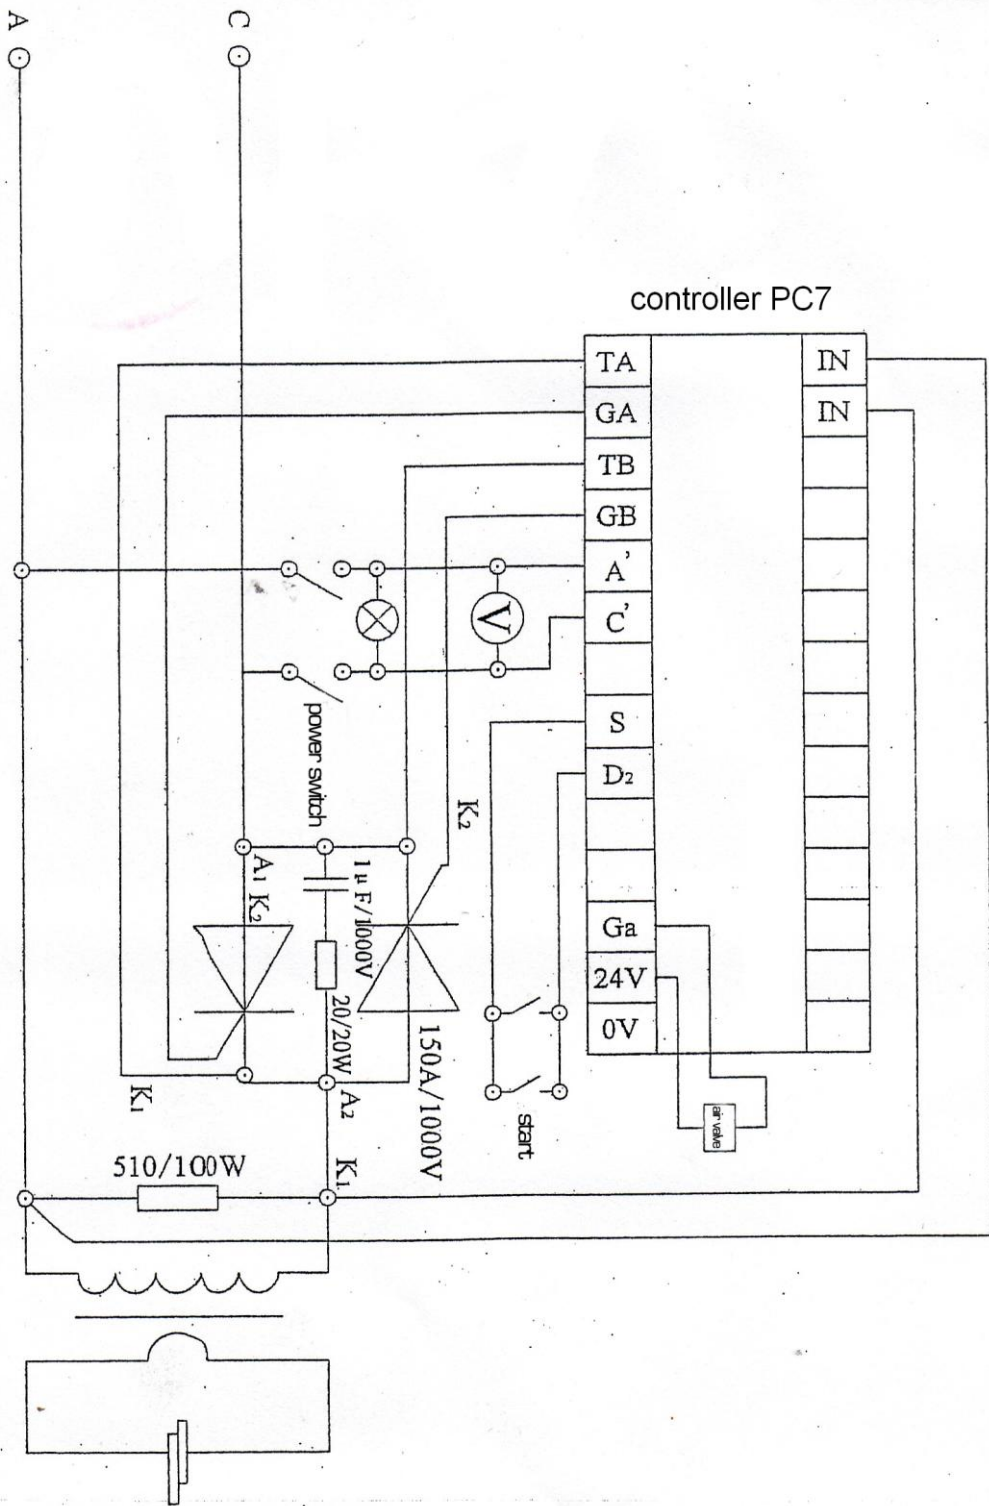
A

C

controller PC7

| TA | | IN |
|---|---|---|
| GA | | IN |
| TB | | |
| GB | | |
| A' | | |
| C' | | |
| | | |
| S | | |
| D2 | | |
| | | |
| | | |
| Ga | | |
| 24V | | |
| 0V | | |

V

power switch

K2

A1 K2

1μF/1000V

20/20W

150A/1000V

K1

A2

K1

start

air valve

510/100W